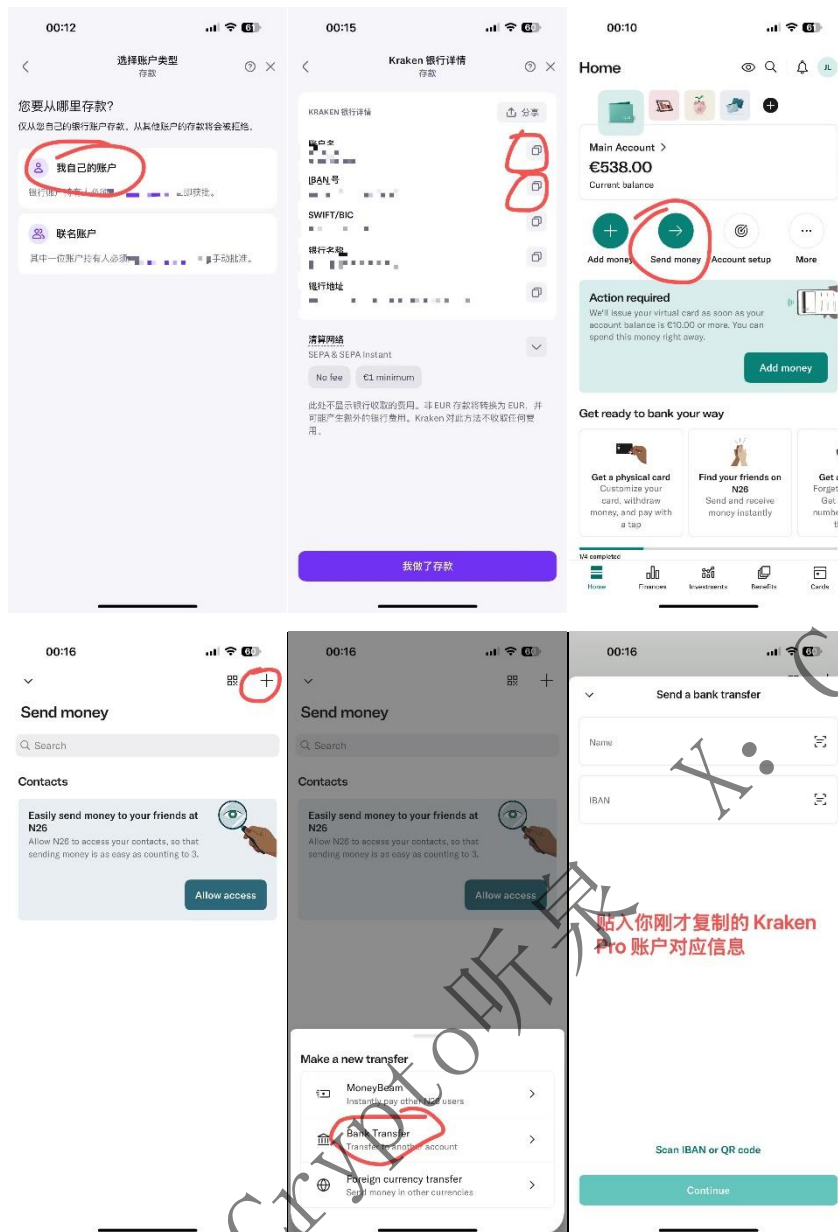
00:12

选择账户类型
存款

您要从哪里存款?
仅从您自己的银行账户存款。从其他账户的存款将会被拒绝。

我自己的账户
银行账户持有人 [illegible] 即映地。

联名账户
其中一位账户持有人必须 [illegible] 手动批准。

00:15

Kraken 银行详情
存款

KRAKEN 银行详情
分享

账户名
IBAN 号
SWIFT/BIC
银行名称
银行地址

清算网络
SEPA & SEPA Instant

No fee
€1 minimum

此处不显示银行收取的费用。非 EUR 存款将转换为 EUR，并可能产生额外的银行费用。Kraken 对此方法不收取任何费用。

我做了存款

00:10

Home

JL

Main Account >
€538.00
Current balance

Add money
Send money
Account setup
More

Action required
We'll issue your virtual card as soon as your account balance is €10.00 or more. You can spend this money right away.

Add money

Get ready to bank your way

Get a physical card
Customize your card, withdraw money, and pay with a tap

Find your friends on N26
Send and receive money instantly

Get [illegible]

1/4 completed

Home
Finances
Investments
Benefits
Cards

00:16

Send money

Search

Contacts

Easily send money to your friends at N26
Allow N26 to access your contacts, so that sending money is as easy as counting to 3.

Allow access

00:16

Send money

Search

Contacts

Easily send money to your friends at N26
Allow N26 to access your contacts, so that sending money is as easy as counting to 3.

Allow access

Make a new transfer

MoneyBeam
Instantly pay other N26 users

Bank Transfer
Transfer to another account

Foreign currency transfer
Send money in other currencies

00:16

Send a bank transfer

Name

IBAN

贴入你刚才复制的 Kraken Pro 账户对应信息

Scan IBAN or QR code

Continue

X: CryptoHall 晨